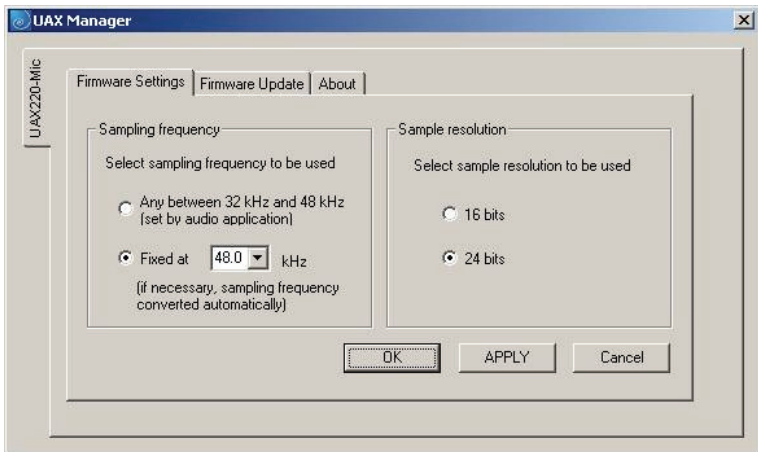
UAX Manager

UAX220-Mic

Firmware Settings | Firmware Update | About

Sampling frequency

Select sampling frequency to be used

Any between 32 kHz and 48 kHz (set by audio application)

Fixed at 48.0 kHz

(if necessary, sampling frequency converted automatically)

Sample resolution

Select sample resolution to be used

16 bits

24 bits

OK

APPLY

Cancel